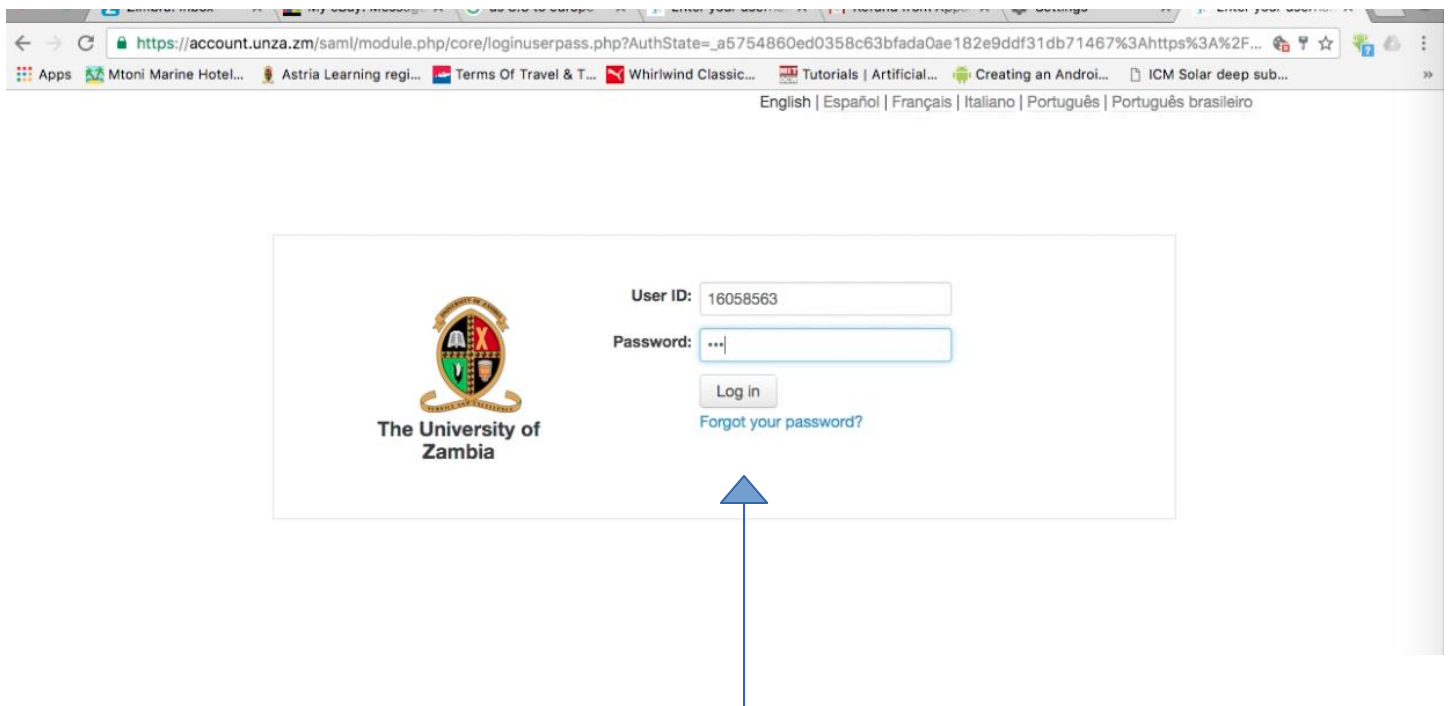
https://account.unza.zm/saml/module.php/core/loginuserpass.php?AuthState=_a5754860ed0358c63bfada0ae182e9ddf31db71467%3Ahttps%3A%2F...

Apps Mtoni Marine Hotel... Astria Learning regi... Terms Of Travel & T... Whirlwind Classic... Tutorials | Artificial... Creating an Androi... ICM Solar deep sub...

English | Español | Français | Italiano | Português | Português brasileiro

The University of Zambia

User ID: 16058563

Password: •••

Log in

Forgot your password?